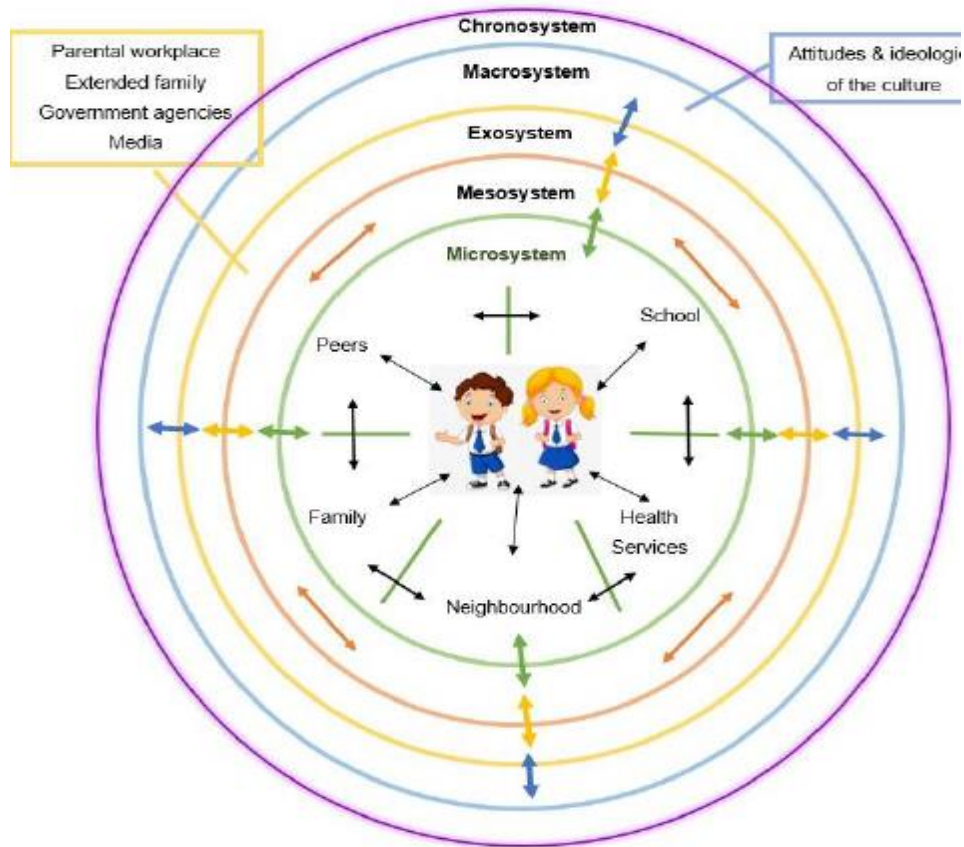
Chronosystem

Parental workplace
Extended family
Government agencies
Media

Attitudes & ideologie
of the culture

Macrosystem

Exosystem

Mesosystem

Microsystem

School

Peers

Family

Health Services

Neighbourhood